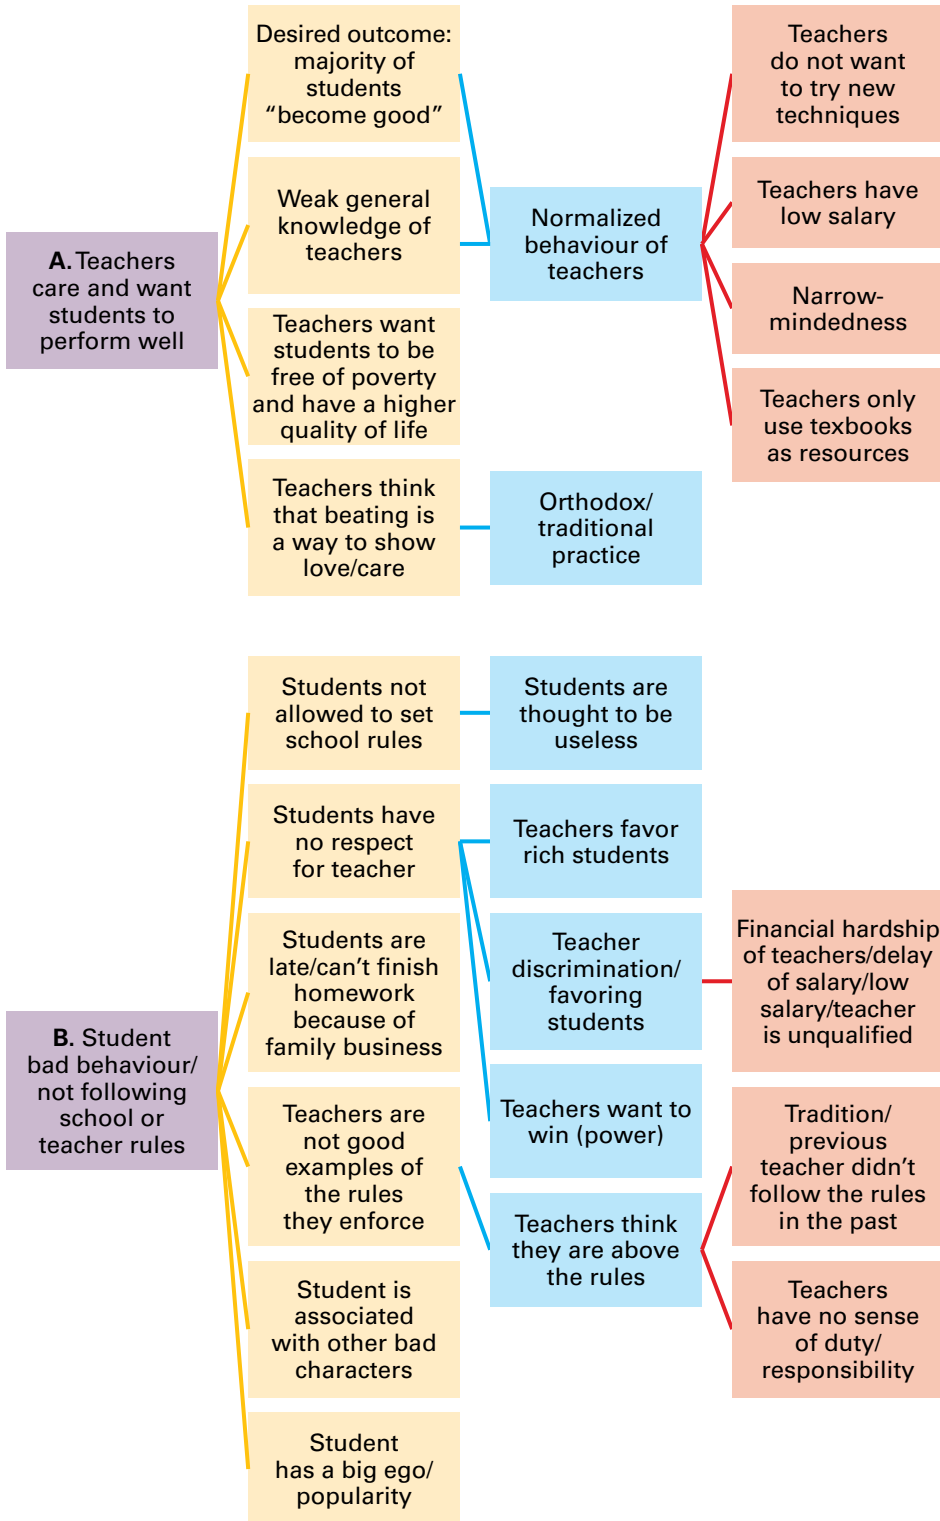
A. Teachers care and want students to perform well

Desired outcome: majority of students “become good”

Weak general knowledge of teachers

Teachers want students to be free of poverty and have a higher quality of life

Teachers think that beating is a way to show love/care

Normalized behaviour of teachers

Orthodox/ traditional practice

Teachers do not want to try new techniques

Teachers have low salary

Narrow-mindedness

Teachers only use texbooks as resources

B. Student bad behaviour/ not following school or teacher rules

Students not allowed to set school rules

Students have no respect for teacher

Students are late/can’t finish homework because of family business

Teachers are not good examples of the rules they enforce

Student is associated with other bad characters

Student has a big ego/ popularity

Students are thought to be useless

Teachers favor rich students

Teacher discrimination/ favoring students

Teachers want to win (power)

Teachers think they are above the rules

Financial hardship of teachers/delay of salary/low salary/teacher is unqualified

Tradition/ previous teacher didn’t follow the rules in the past

Teachers have no sense of duty/ responsibility